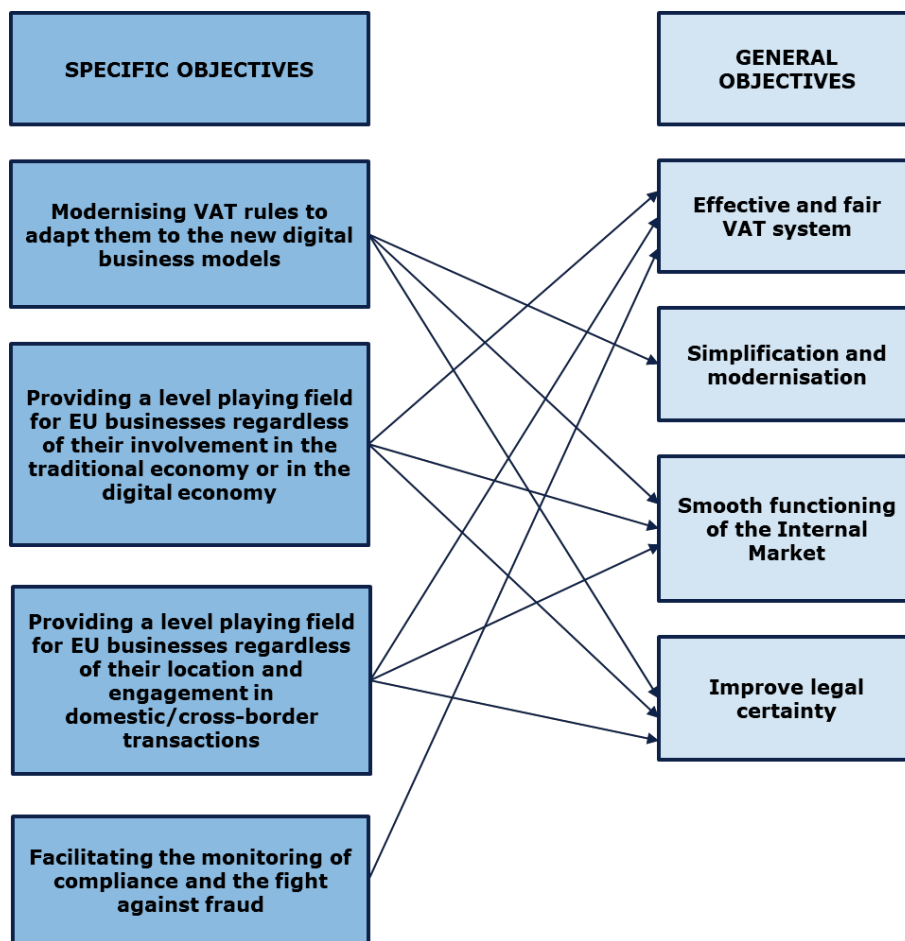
SPECIFIC OBJECTIVES

GENERAL OBJECTIVES

Modernising VAT rules to adapt them to the new digital business models

Effective and fair VAT system

Simplification and modernisation

Providing a level playing field for EU businesses regardless of their involvement in the traditional economy or in the digital economy

Smooth functioning of the Internal Market

Providing a level playing field for EU businesses regardless of their location and engagement in domestic/cross-border transactions

Improve legal certainty

Facilitating the monitoring of compliance and the fight against fraud